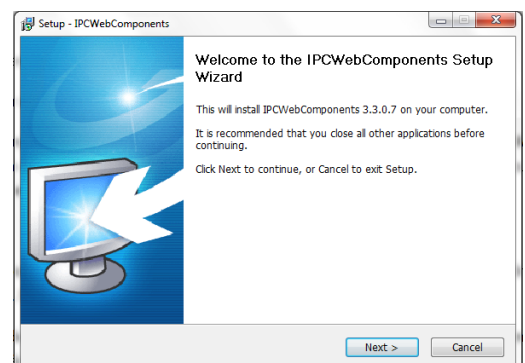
Setup - IPCWebComponents

Welcome to the IPCWebComponents Setup Wizard

This will install IPCWebComponents 3.3.0.7 on your computer.

It is recommended that you close all other applications before continuing.

Click Next to continue, or Cancel to exit Setup.

Next >

Cancel